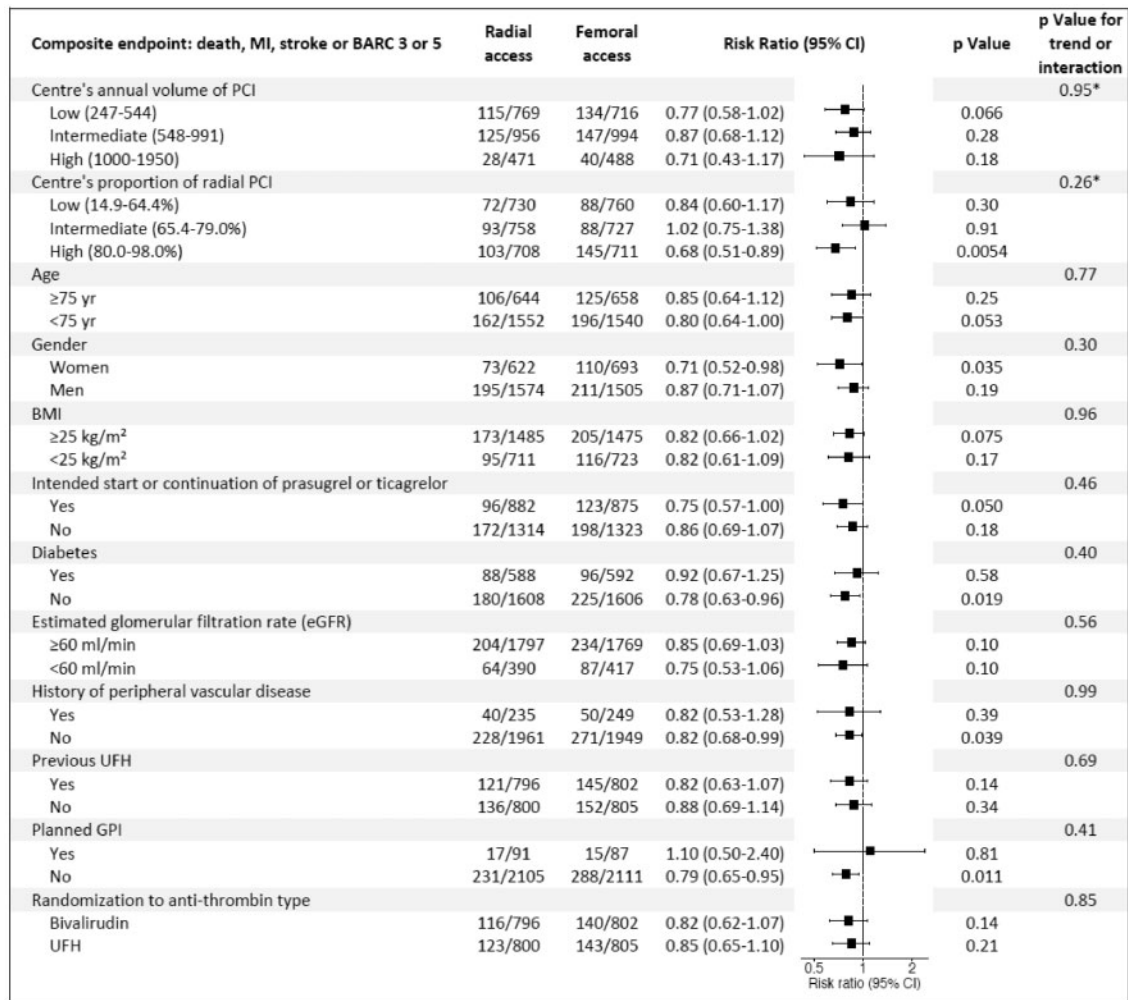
| Composite endpoint: death, MI, stroke or BARC 3 or 5 | Radial access | Femoral access | Risk Ratio (95% CI) | p Value | p Value for trend or interaction |
|---|---|---|---|---|---|
| Centre's annual volume of PCI | | | | | 0.95* |
| Low (247-544) | 115/769 | 134/716 | 0.77 (0.58-1.02) | 0.066 | |
| Intermediate (548-991) | 125/956 | 147/994 | 0.87 (0.68-1.12) | 0.28 | |
| High (1000-1950) | 28/471 | 40/488 | 0.71 (0.43-1.17) | 0.18 | |
| Centre's proportion of radial PCI | | | | | 0.26* |
| Low (14.9-64.4%) | 72/730 | 88/760 | 0.84 (0.60-1.17) | 0.30 | |
| Intermediate (65.4-79.0%) | 93/758 | 88/727 | 1.02 (0.75-1.38) | 0.91 | |
| High (80.0-98.0%) | 103/708 | 145/711 | 0.68 (0.51-0.89) | 0.0054 | |
| Age | | | | | 0.77 |
| ≥75 yr | 106/644 | 125/658 | 0.85 (0.64-1.12) | 0.25 | |
| <75 yr | 162/1552 | 196/1540 | 0.80 (0.64-1.00) | 0.053 | |
| Gender | | | | | 0.30 |
| Women | 73/622 | 110/693 | 0.71 (0.52-0.98) | 0.035 | |
| Men | 195/1574 | 211/1505 | 0.87 (0.71-1.07) | 0.19 | |
| BMI | | | | | 0.96 |
| ≥25 kg/m² | 173/1485 | 205/1475 | 0.82 (0.66-1.02) | 0.075 | |
| <25 kg/m² | 95/711 | 116/723 | 0.82 (0.61-1.09) | 0.17 | |
| Intended start or continuation of prasugrel or ticagrelor | | | | | 0.46 |
| Yes | 96/882 | 123/875 | 0.75 (0.57-1.00) | 0.050 | |
| No | 172/1314 | 198/1323 | 0.86 (0.69-1.07) | 0.18 | |
| Diabetes | | | | | 0.40 |
| Yes | 88/588 | 96/592 | 0.92 (0.67-1.25) | 0.58 | |
| No | 180/1608 | 225/1606 | 0.78 (0.63-0.96) | 0.019 | |
| Estimated glomerular filtration rate (eGFR) | | | | | 0.56 |
| ≥60 ml/min | 204/1797 | 234/1769 | 0.85 (0.69-1.03) | 0.10 | |
| <60 ml/min | 64/390 | 87/417 | 0.75 (0.53-1.06) | 0.10 | |
| History of peripheral vascular disease | | | | | 0.99 |
| Yes | 40/235 | 50/249 | 0.82 (0.53-1.28) | 0.39 | |
| No | 228/1961 | 271/1949 | 0.82 (0.68-0.99) | 0.039 | |
| Previous UFH | | | | | 0.69 |
| Yes | 121/796 | 145/802 | 0.82 (0.63-1.07) | 0.14 | |
| No | 136/800 | 152/805 | 0.88 (0.69-1.14) | 0.34 | |
| Planned GPI | | | | | 0.41 |
| Yes | 17/91 | 15/87 | 1.10 (0.50-2.40) | 0.81 | |
| No | 231/2105 | 288/2111 | 0.79 (0.65-0.95) | 0.011 | |
| Randomization to anti-thrombin type | | | | | 0.85 |
| Bivalirudin | 116/796 | 140/802 | 0.82 (0.62-1.07) | 0.14 | |
| UFH | 123/800 | 143/805 | 0.85 (0.65-1.10) | 0.21 | |

0.5 1 2
Risk ratio (95% CI)